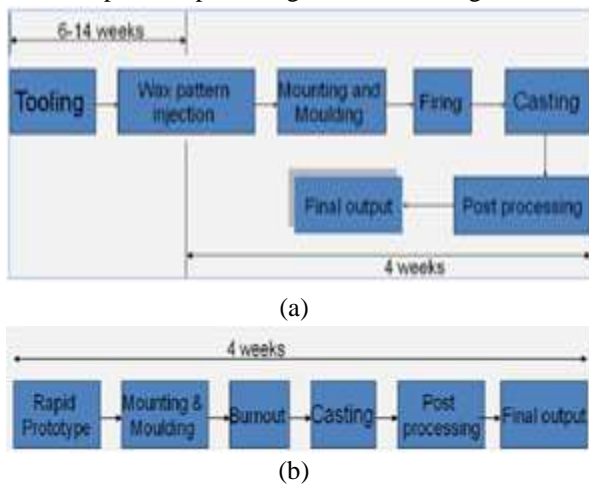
6-14 weeks

Tooling

Wax pattern injection

Mounting and Moulding

Firing

Casting

Final output

Post processing

4 weeks

(a)

4 weeks

Rapid Prototype

Mounting & Moulding

Burnout

Casting

Post processing

Final output

(b)